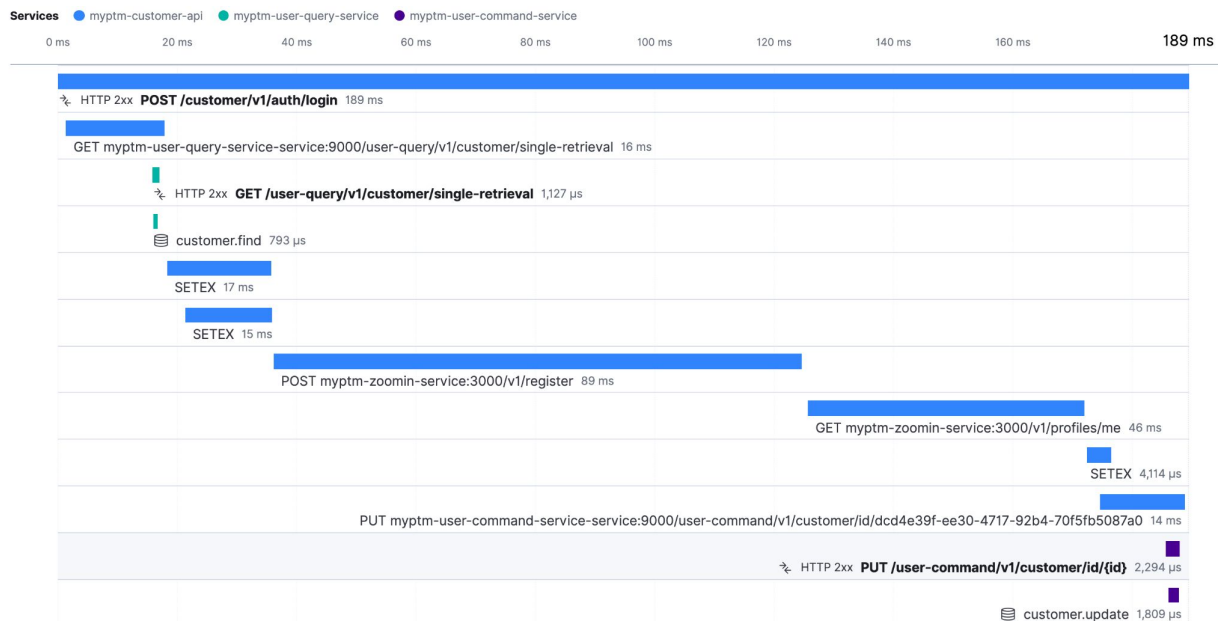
Services myptm-customer-api myptm-user-query-service myptm-user-command-service

0 ms 20 ms 40 ms 60 ms 80 ms 100 ms 120 ms 140 ms 160 ms 189 ms

HTTP 2xx **POST /customer/v1/auth/login** 189 ms

GET myptm-user-query-service-service:9000/user-query/v1/customer/single-retrieval 16 ms

HTTP 2xx **GET /user-query/v1/customer/single-retrieval** 1,127 μs

customer.find 793 μs

SETEX 17 ms

SETEX 15 ms

POST myptm-zoomin-service:3000/v1/register 89 ms

GET myptm-zoomin-service:3000/v1/profiles/me 46 ms

SETEX 4,114 μs

PUT myptm-user-command-service-service:9000/user-command/v1/customer/id/dcd4e39f-ee30-4717-92b4-70f5fb5087a0 14 ms

HTTP 2xx **PUT /user-command/v1/customer/id/{id}** 2,294 μs

customer.update 1,809 μs